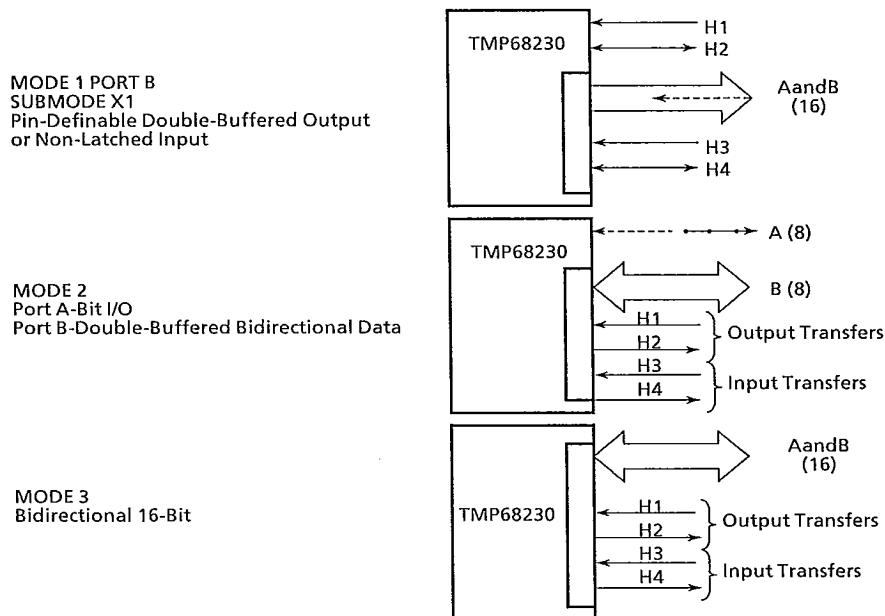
MODE 1 PORT B
SUBMODE X1
Pin-Definable Double-Buffered Output or Non-Latched Input

TMP68230

H1
H2
AandB
(16)
H3
H4

MODE 2
Port A-Bit I/O
Port B-Double-Buffered Bidirectional Data

TMP68230

A (8)
B (8)
H1
H2
Output Transfers
H3
H4
Input Transfers

MODE 3
Bidirectional 16-Bit

TMP68230

AandB
(16)
H1
H2
Output Transfers
H3
H4
Input Transfers